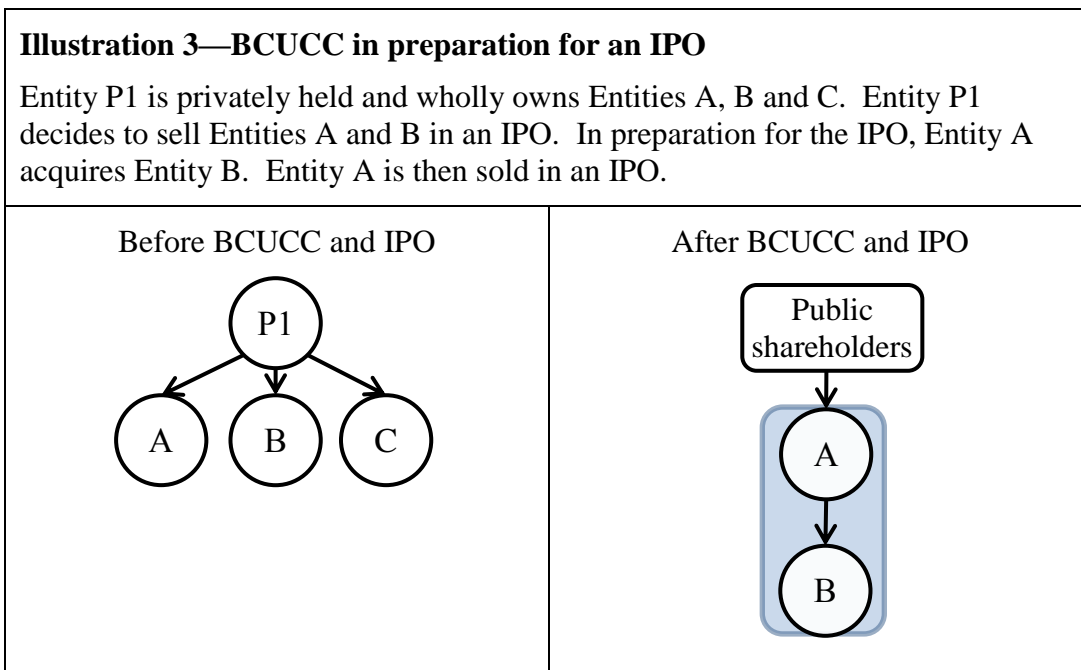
**Illustration 3—BCUCC in preparation for an IPO**

Entity P1 is privately held and wholly owns Entities A, B and C. Entity P1 decides to sell Entities A and B in an IPO. In preparation for the IPO, Entity A acquires Entity B. Entity A is then sold in an IPO.

Before BCUCC and IPO

P1

A

B

C

After BCUCC and IPO

Public shareholders

A

B